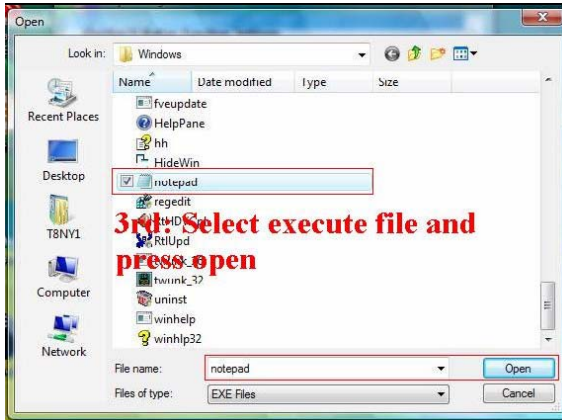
Open

Look in: Windows

Recent Places
Desktop
T8NY1
Computer
Network

| Name | Date modified | Type | Size |
|---|---|---|---|

fveupdate
HelpPane
hh
HideWin
notepad
regedit
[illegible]
RtlUpd
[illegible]
twunk_32
uninst
winhelp
winhlp32

3rd: Select execute file and press open

File name: notepad
Files of type: EXE Files

Open
Cancel